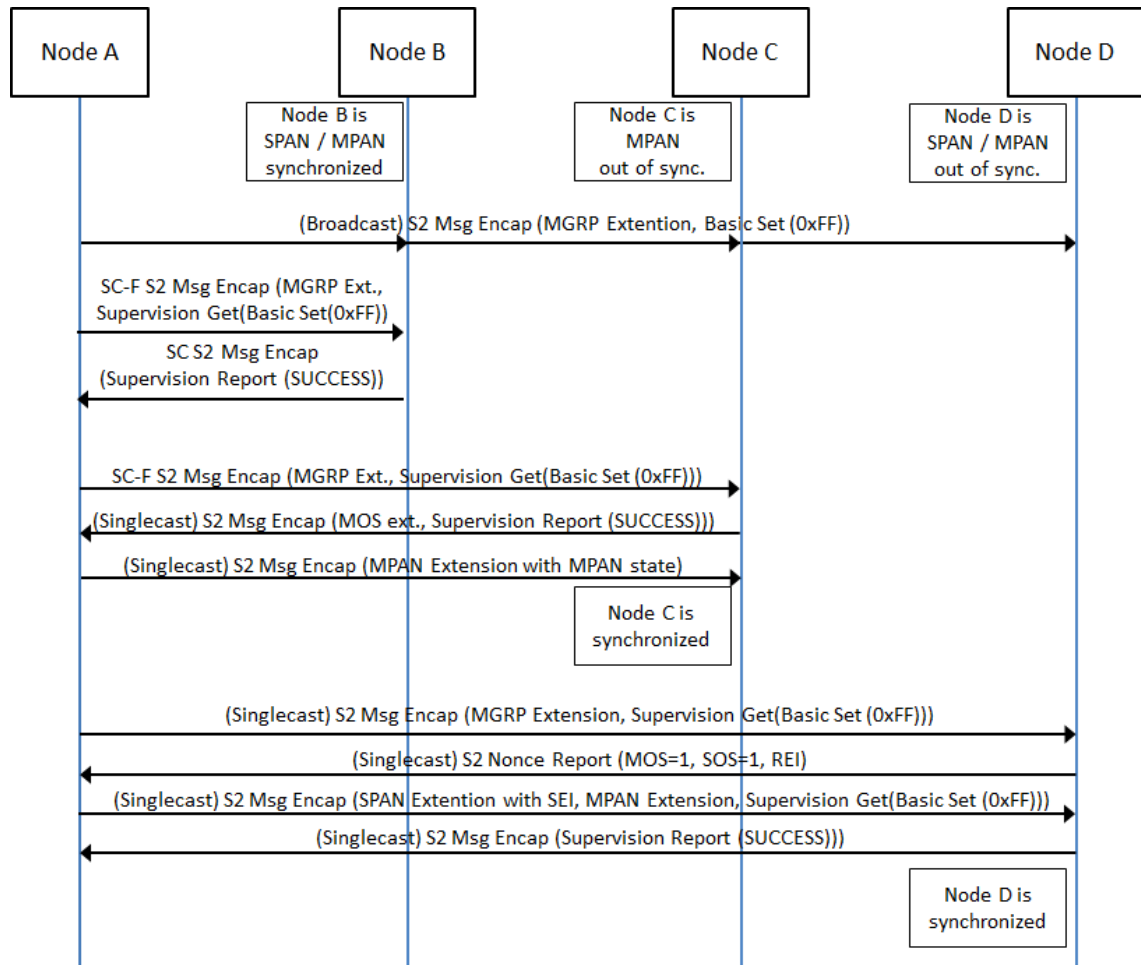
Node A

Node B

Node C

Node D

Node B is SPAN / MPAN synchronized

Node C is MPAN out of sync.

Node D is SPAN / MPAN out of sync.

(Broadcast) S2 Msg Encap (MGRP Extention, Basic Set (0xFF))

SC-F S2 Msg Encap (MGRP Ext., Supervision Get(Basic Set(0xFF))

SC S2 Msg Encap (Supervision Report (SUCCESS))

SC-F S2 Msg Encap (MGRP Ext., Supervision Get(Basic Set (0xFF)))

(Singlecast) S2 Msg Encap (MOS ext., Supervision Report (SUCCESS)))

(Singlecast) S2 Msg Encap (MPAN Extension with MPAN state)

Node C is synchronized

(Singlecast) S2 Msg Encap (MGRP Extension, Supervision Get(Basic Set (0xFF)))

(Singlecast) S2 Nonce Report (MOS=1, SOS=1, REI)

(Singlecast) S2 Msg Encap (SPAN Extention with SEI, MPAN Extension, Supervision Get(Basic Set (0xFF)))

(Singlecast) S2 Msg Encap (Supervision Report (SUCCESS)))

Node D is synchronized